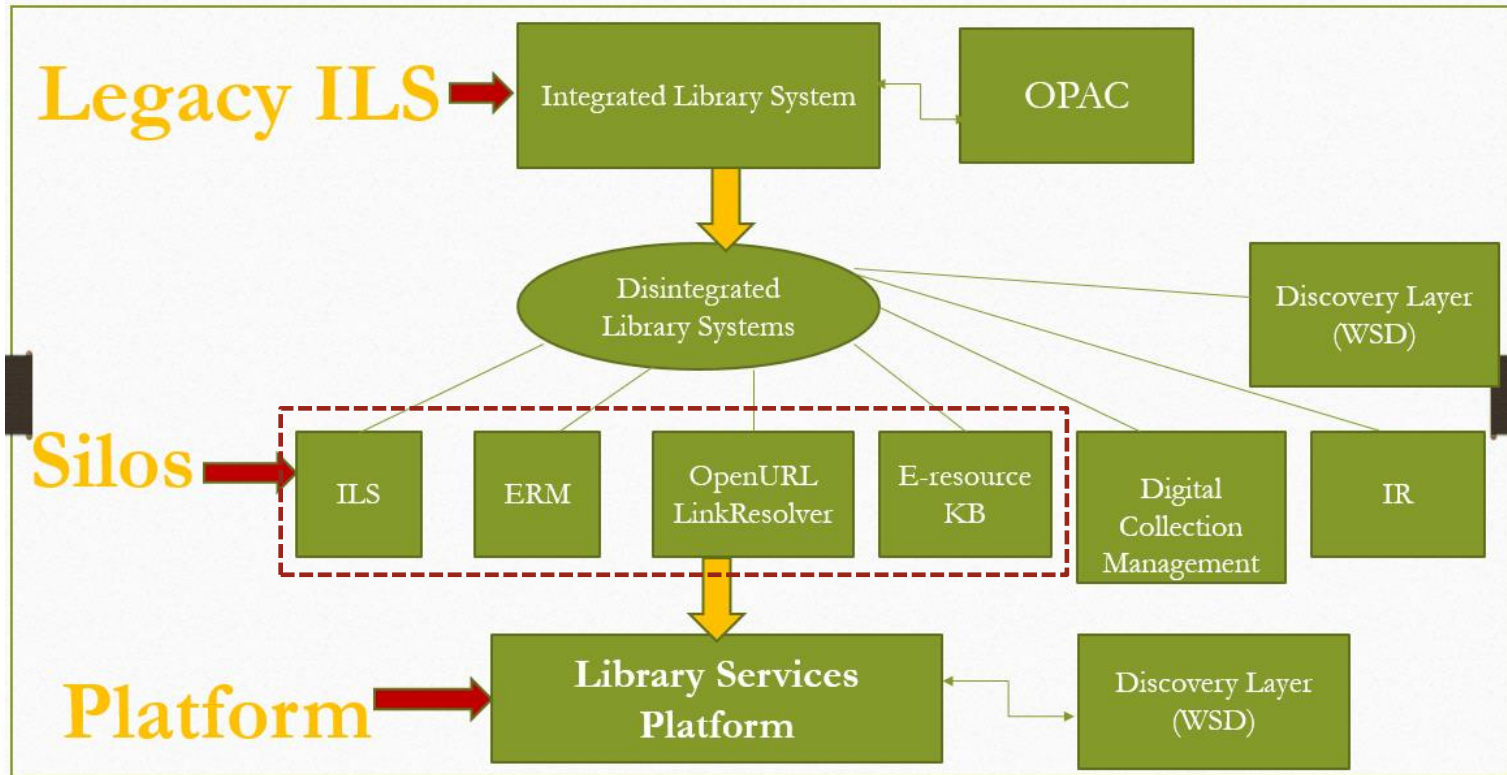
Legacy ILS

Integrated Library System

OPAC

Disintegrated Library Systems

Discovery Layer (WSD)

Silos

ILS

ERM

OpenURL LinkResolver

E-resource KB

Digital Collection Management

IR

Platform

Library Services Platform

Discovery Layer (WSD)